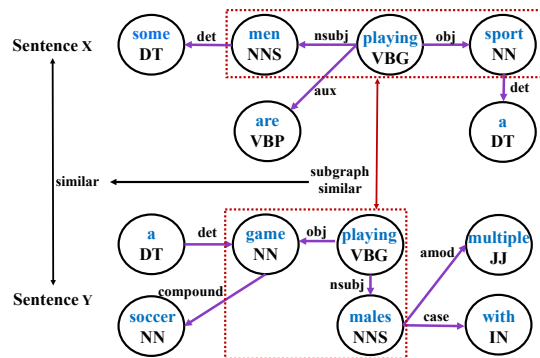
Sentence X

some
DT

det

men
NNS

nsubj

playing
VBG

obj

sport
NN

aux

are
VBP

det

a
DT

similar

subgraph
similar

a
DT

det

game
NN

obj

playing
VBG

amod

multiple
JJ

compound

nsubj

Sentence Y

soccer
NN

males
NNS

case

with
IN